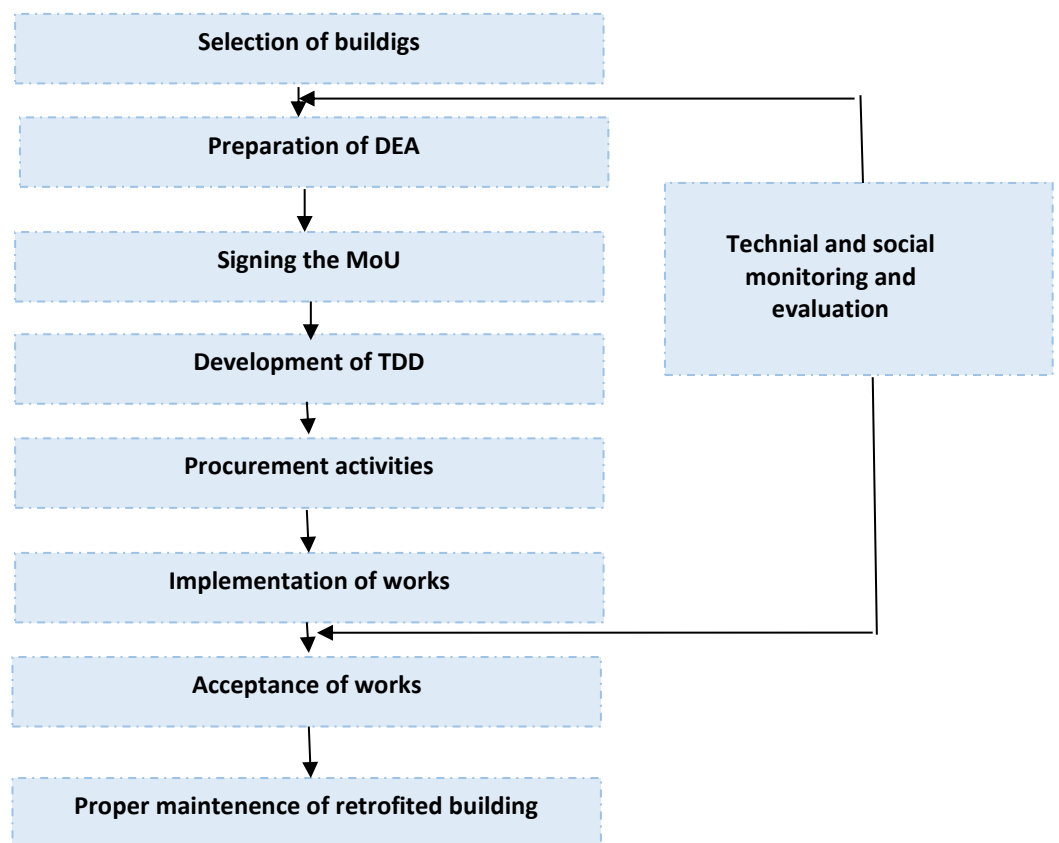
Selection of buildigs

Preparation of DEA

Signing the MoU

Development of TDD

Procurement activities

Implementation of works

Acceptance of works

Proper maintenence of retrofited building

Technial and social monitoring and evaluation